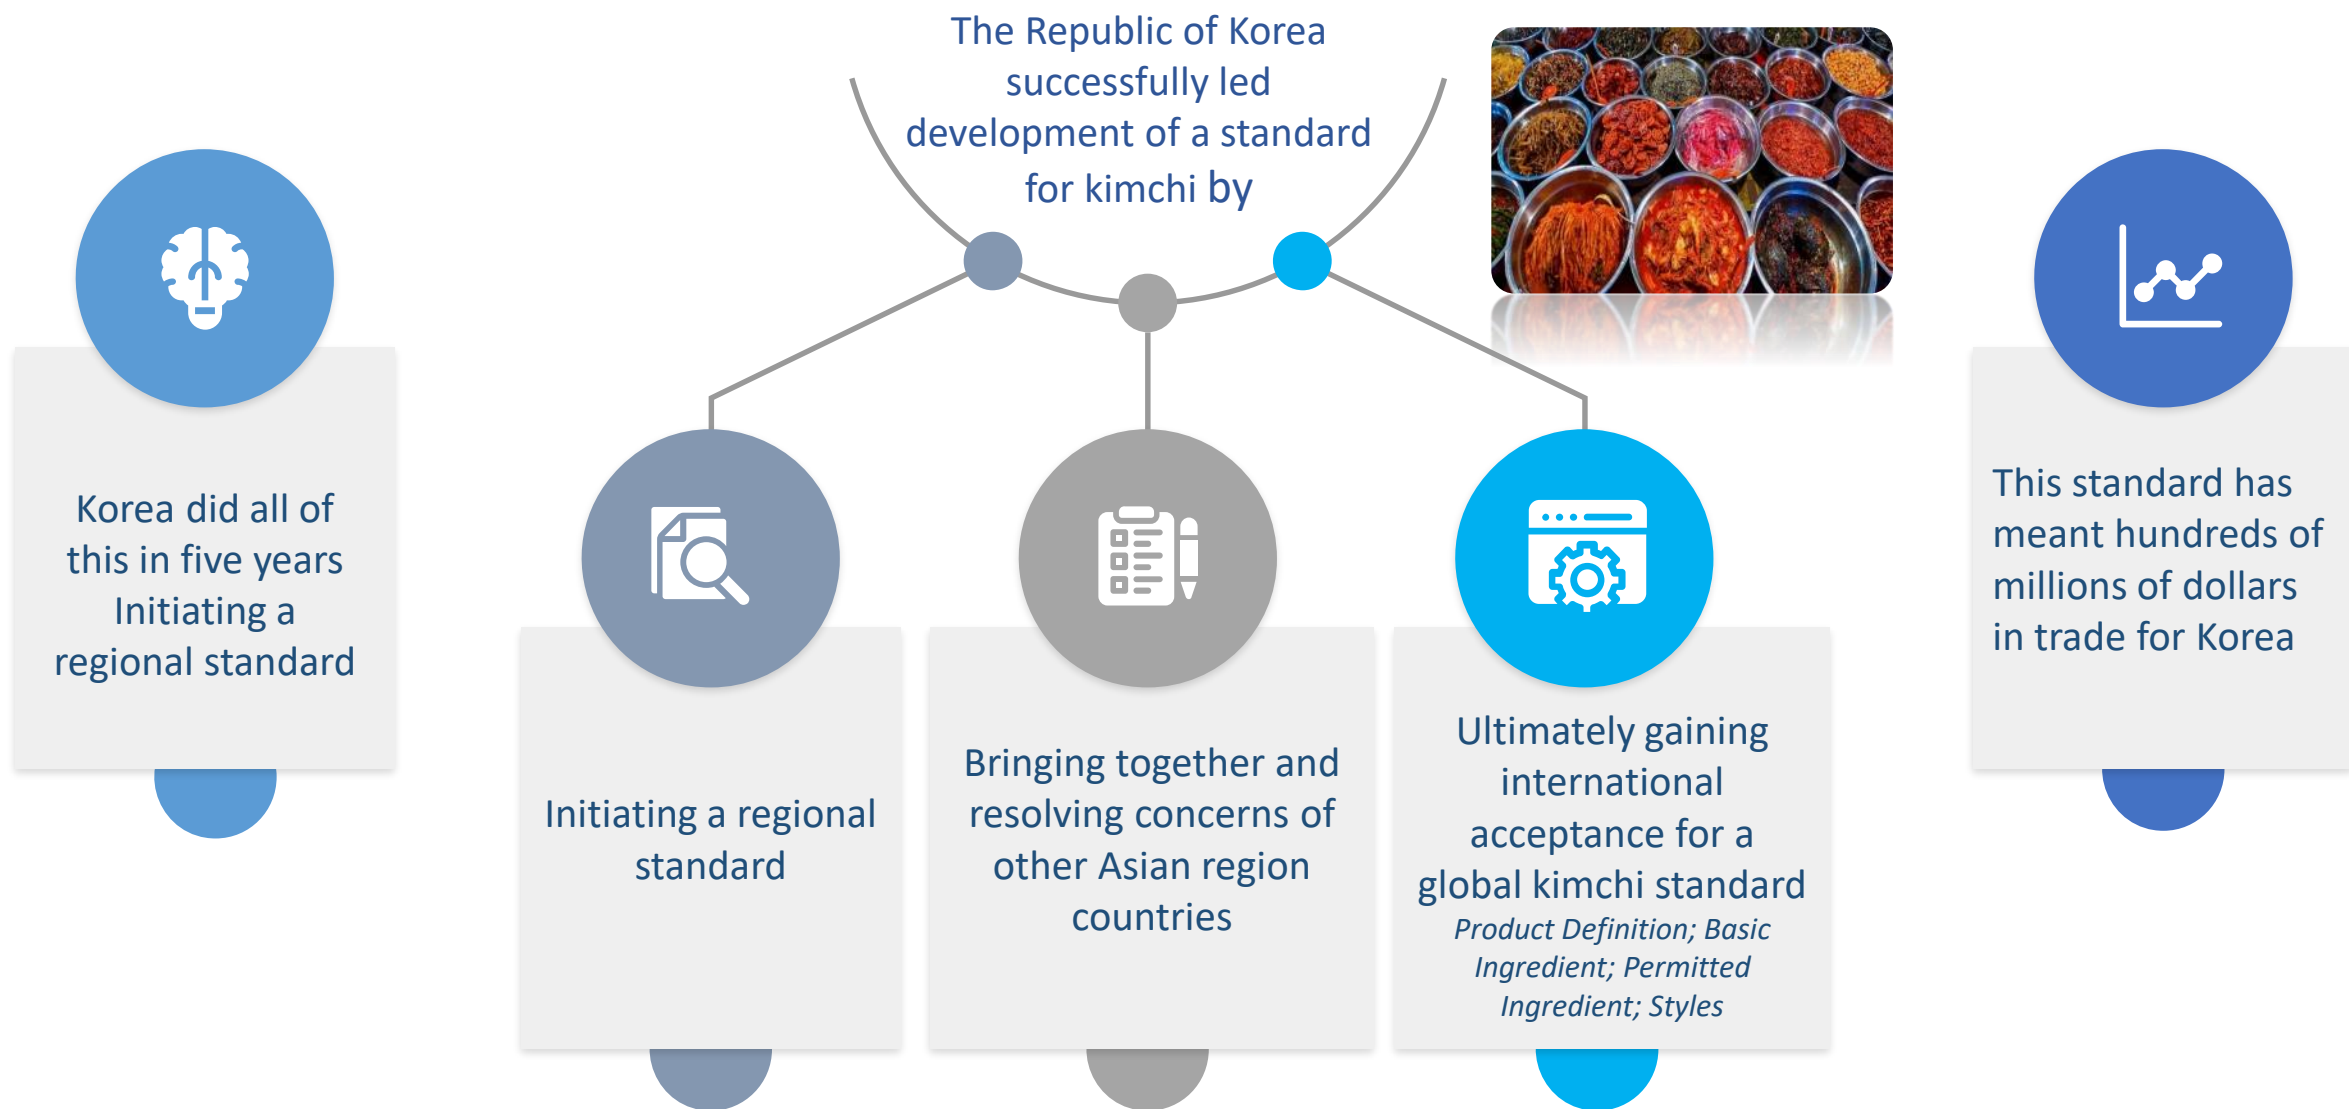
The Republic of Korea successfully led development of a standard for kimchi by

Korea did all of this in five years Initiating a regional standard

Initiating a regional standard

Bringing together and resolving concerns of other Asian region countries

Ultimately gaining international acceptance for a global kimchi standard
*Product Definition; Basic Ingredient; Permitted Ingredient; Styles*

This standard has meant hundreds of millions of dollars in trade for Korea